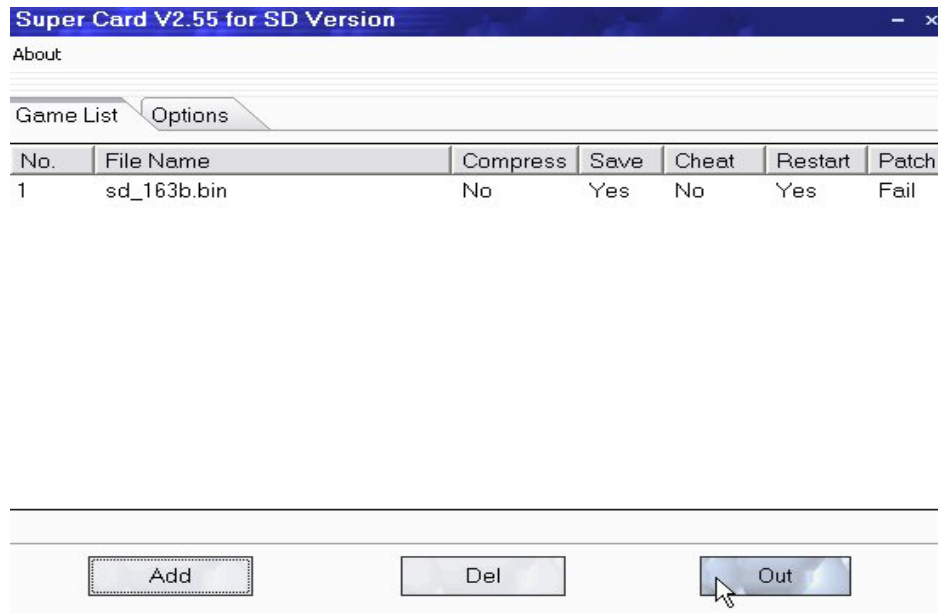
Super Card V2.55 for SD Version

About

Game List Options

| No. | File Name | Compress | Save | Cheat | Restart | Patch |
|---|---|---|---|---|---|---|
| 1 | sd_163b.bin | No | Yes | No | Yes | Fail |

Add Del Out